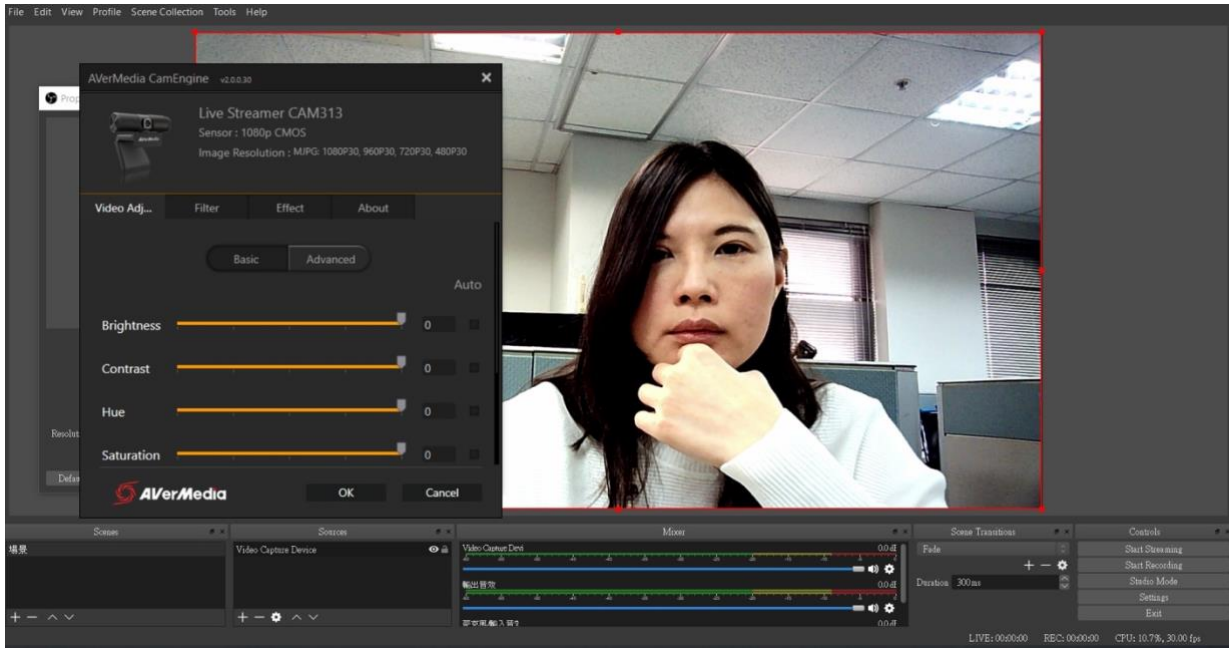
File Edit View Profile Scene Collection Tools Help

AVerMedia CamEngine v2.0.0.30

Live Streamer CAM313
Sensor : 1080p CMOS
Image Resolution : MJPG: 1080P30, 960P30, 720P30, 480P30

Video Adj... Filter Effect About

Basic Advanced

Auto

Brightness 0

Contrast 0

Hue 0

Saturation 0

AVerMedia OK Cancel

Prop

Resolu

Defa

Scenes

場景

Sources

Video Capture Device

Mixer

Video Capture Devi 0.0 dB

輸出音效 0.0 dB

麥克風/輔助音訊 0.0 dB

Scene Transitions

Fade

Duration 300ms

Controls

Start Streaming
Start Recording
Studio Mode
Settings
Exit

LIVE: 00:00:00 REC: 00:00:00 CPU: 10.7%, 30.00 fps